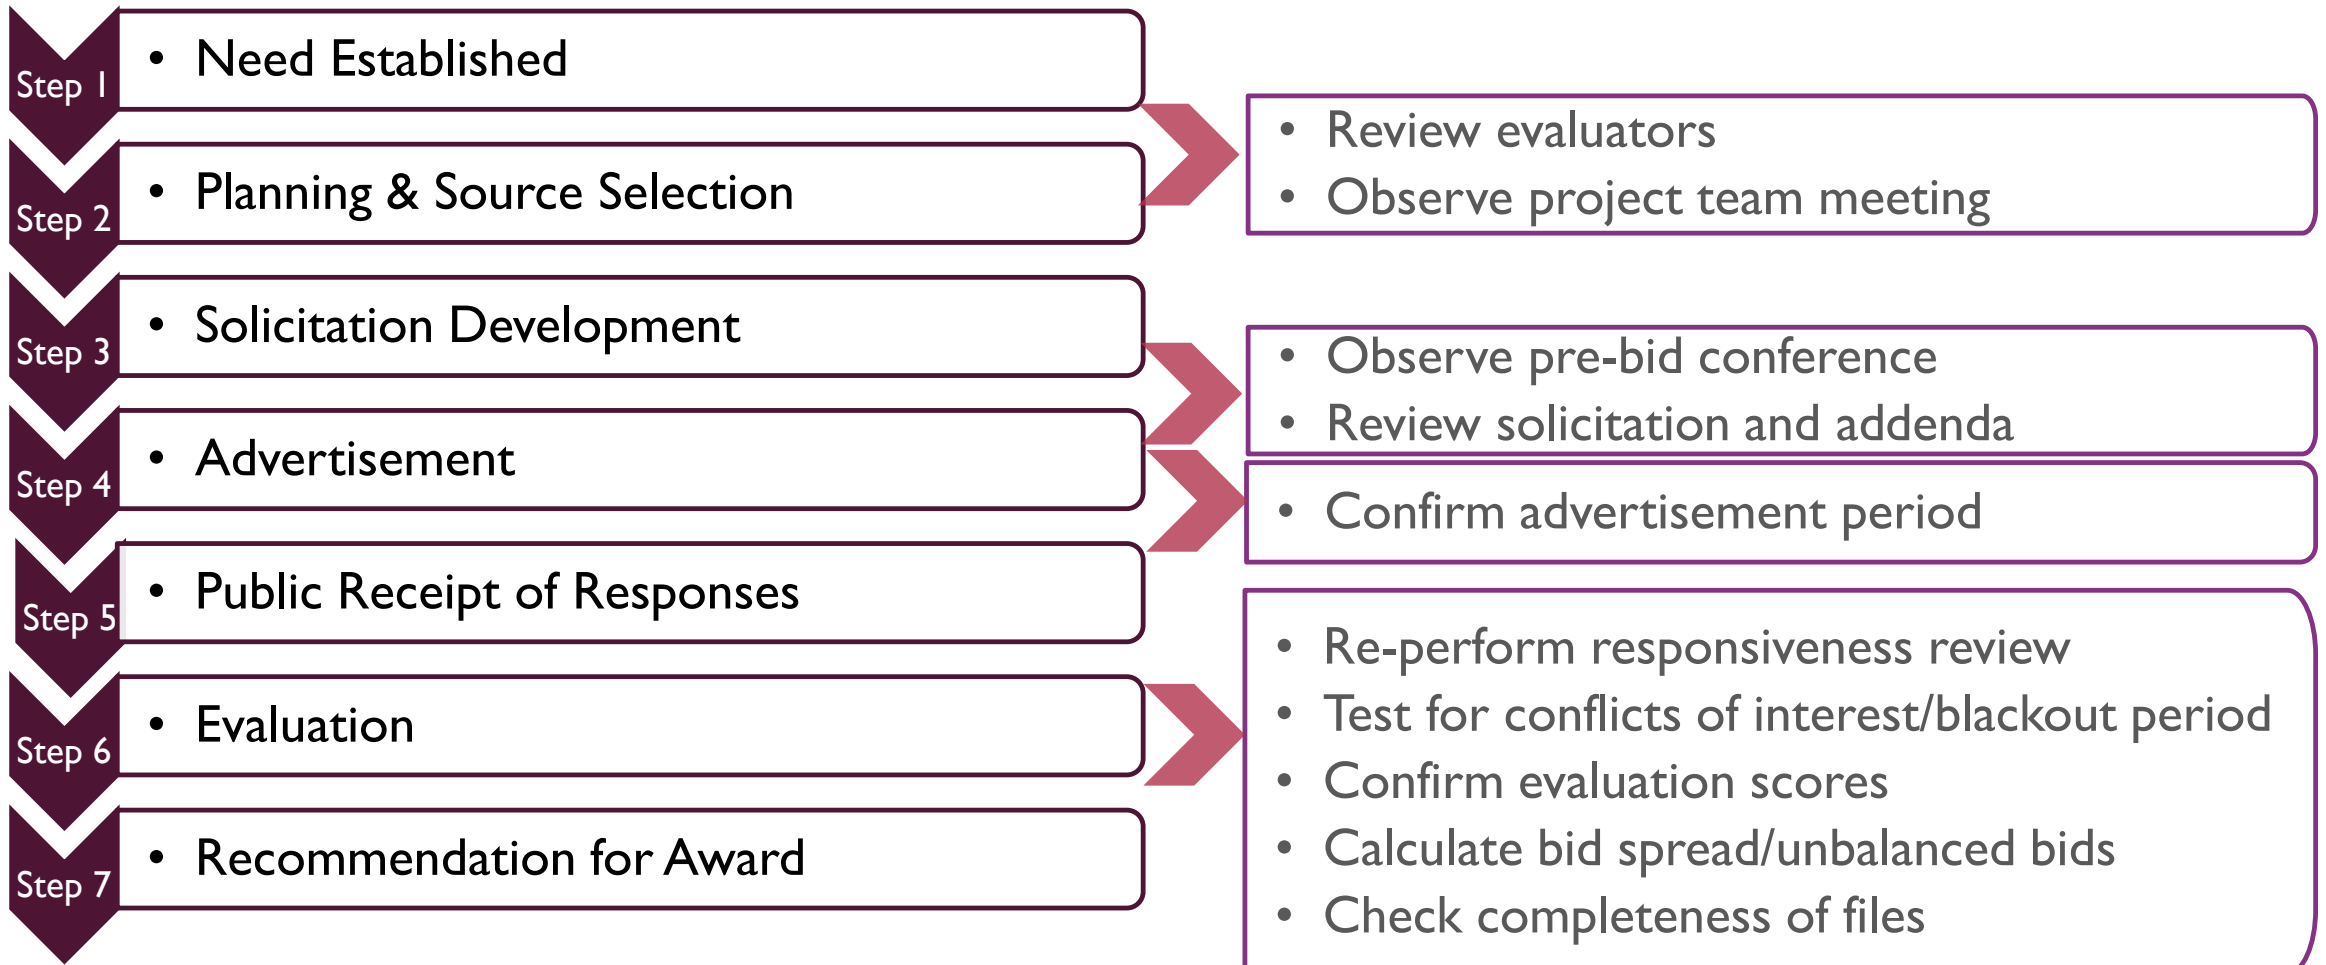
Step 1
- Need Established

Step 2
- Planning & Source Selection

- Review evaluators
- Observe project team meeting

Step 3
- Solicitation Development

- Observe pre-bid conference
- Review solicitation and addenda

Step 4
- Advertisement

- Confirm advertisement period

Step 5
- Public Receipt of Responses

Step 6
- Evaluation

- Re-perform responsiveness review
- Test for conflicts of interest/blackout period
- Confirm evaluation scores
- Calculate bid spread/unbalanced bids
- Check completeness of files

Step 7
- Recommendation for Award